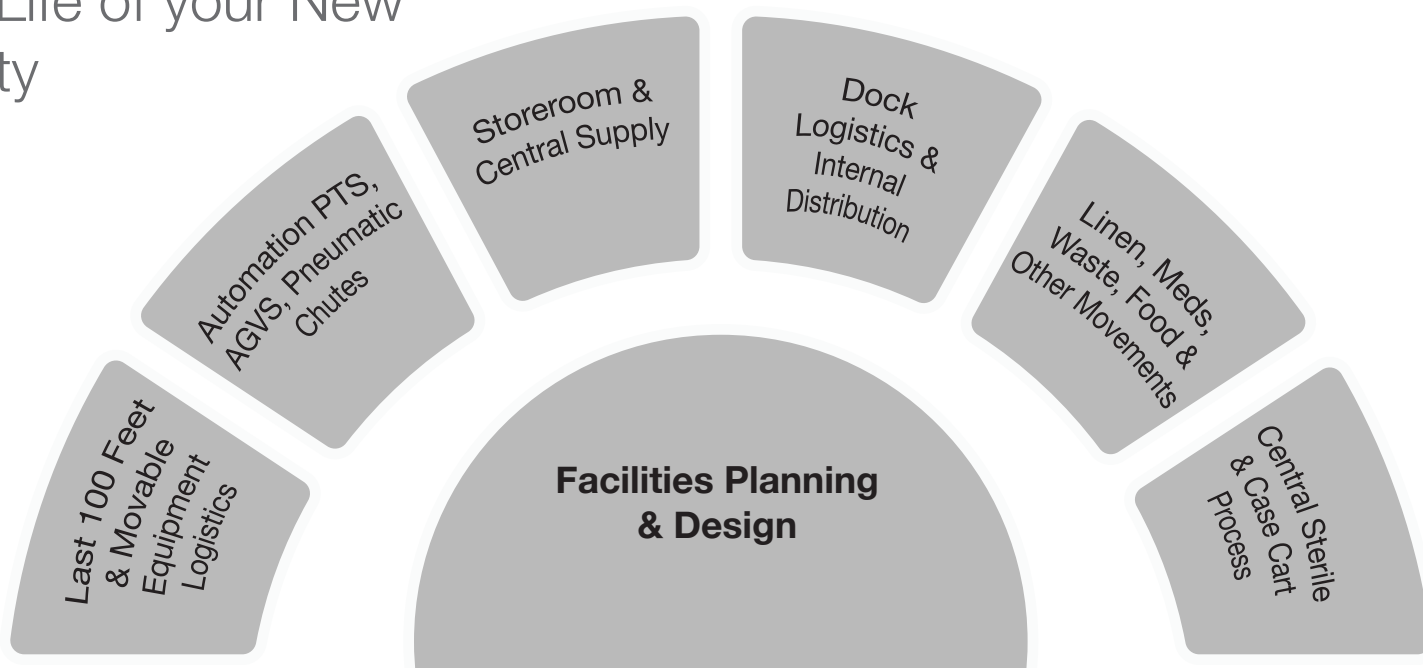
Life of your New
ty

Last 100 Feet & Movable Equipment Logistics

Automation PTS, AGVS, Pneumatic Chutes

Storeroom & Central Supply

Dock Logistics & Internal Distribution

Linen, Meds, Waste, Food & Other Movements

Central Sterile & Case Cart Process

Facilities Planning & Design